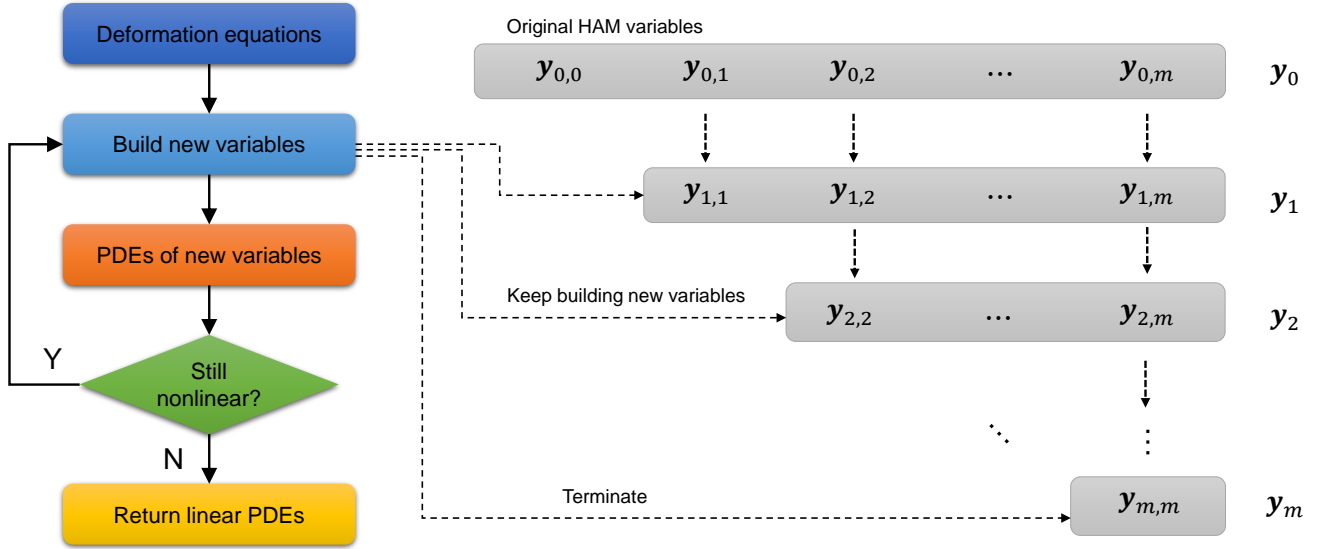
Deformation equations

Build new variables

PDEs of new variables

Y

Still nonlinear?

N

Return linear PDEs

Original HAM variables

$\boldsymbol{y}_{0,0}$ $\boldsymbol{y}_{0,1}$ $\boldsymbol{y}_{0,2}$ $\cdots$ $\boldsymbol{y}_{0,m}$ $\boldsymbol{y}_0$

$\boldsymbol{y}_{1,1}$ $\boldsymbol{y}_{1,2}$ $\cdots$ $\boldsymbol{y}_{1,m}$ $\boldsymbol{y}_1$

Keep building new variables

$\boldsymbol{y}_{2,2}$ $\cdots$ $\boldsymbol{y}_{2,m}$ $\boldsymbol{y}_2$

Terminate

$\boldsymbol{y}_{m,m}$ $\boldsymbol{y}_m$